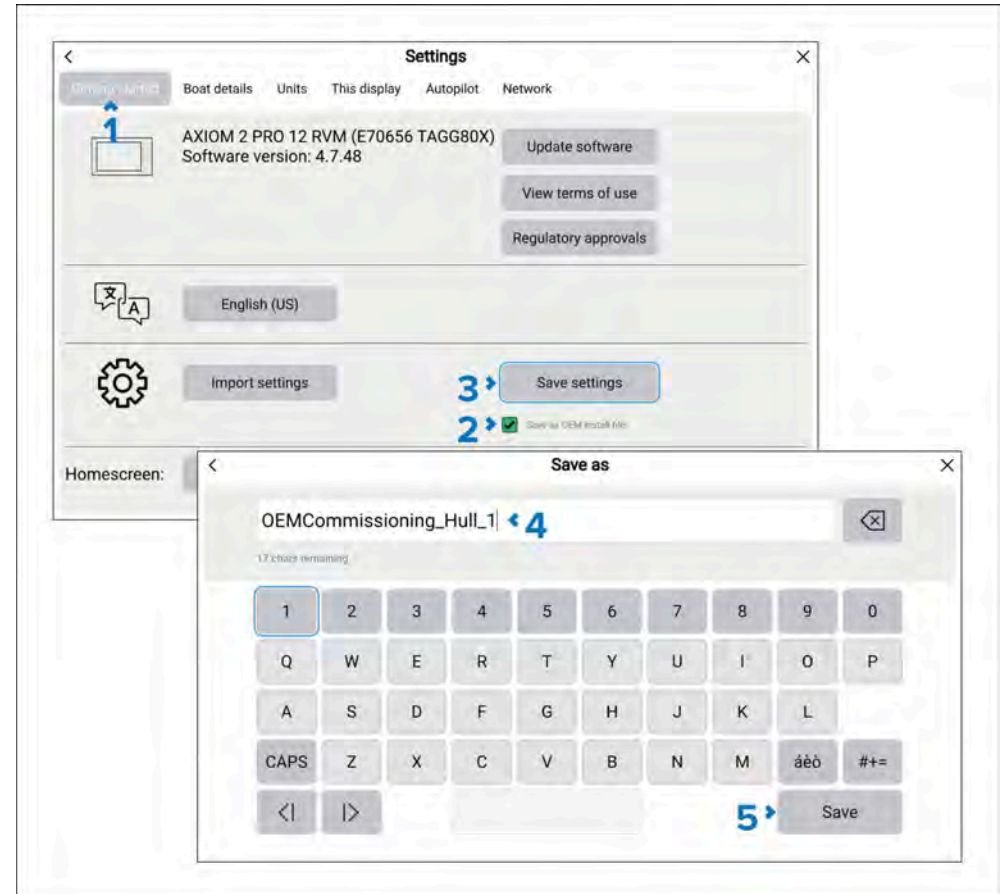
<
Settings
×
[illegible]
Boat details
Units
This display
Autopilot
Network

1

AXIOM 2 PRO 12 RVM (E70656 TAGG80X)
Software version: 4.7.48

Update software
View terms of use
Regulatory approvals

English (US)

Import settings
3
Save settings
2
Save as OEM install file

Homescreen:

<
Save as
×

OEMCommissioning_Hull_1
4

17 chars remaining

| 1 | 2 | 3 | 4 | 5 | 6 | 7 | 8 | 9 | 0 |
|---|---|---|---|---|---|---|---|---|---|
| Q | W | E | R | T | Y | U | I | O | P |
| A | S | D | F | G | H | J | K | L | |
| CAPS | Z | X | C | V | B | N | M | áèò | #+= |
| <I | I> | | | | | | | | |

5
Save